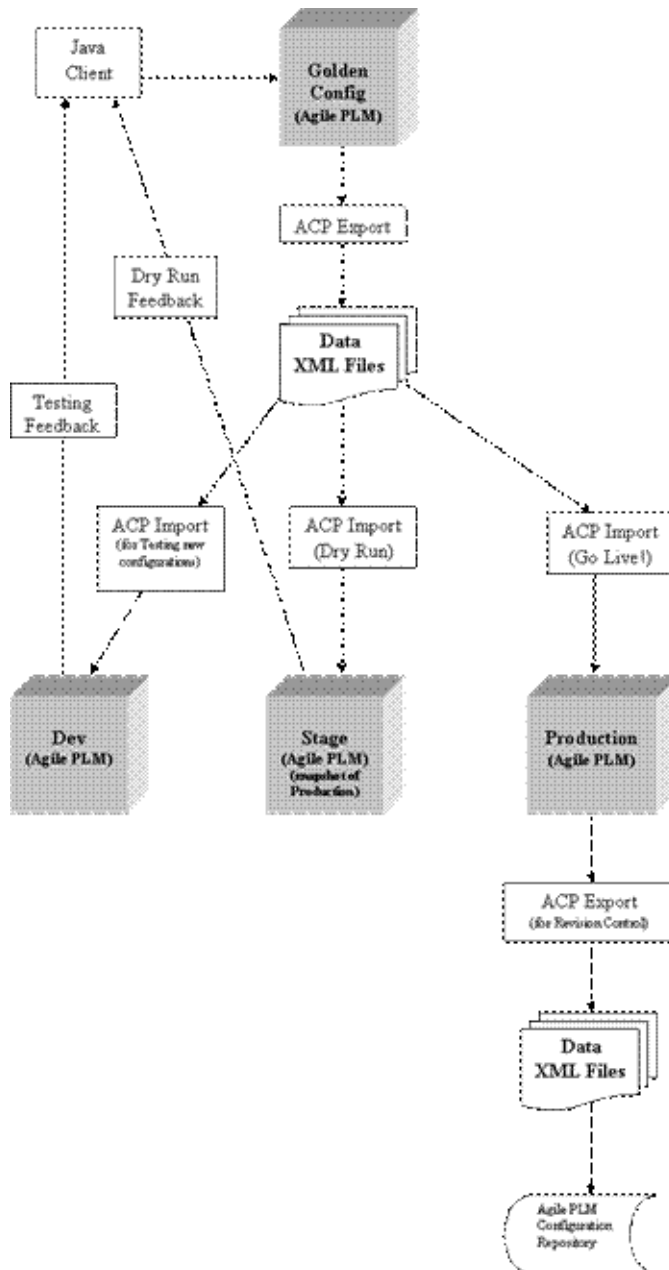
Java Client

Golden Config (Agile PLM)

ACP Export

Dry Run Feedback

Data XML Files

Testing Feedback

ACP Import (for Testing new configurations)

ACP Import (Dry Run)

ACP Import (Go Live!)

Dev (Agile PLM)

Stage (Agile PLM) (snapshot of Production)

Production (Agile PLM)

ACP Export (for Revision Control)

Data XML Files

Agile PLM Configuration Repository